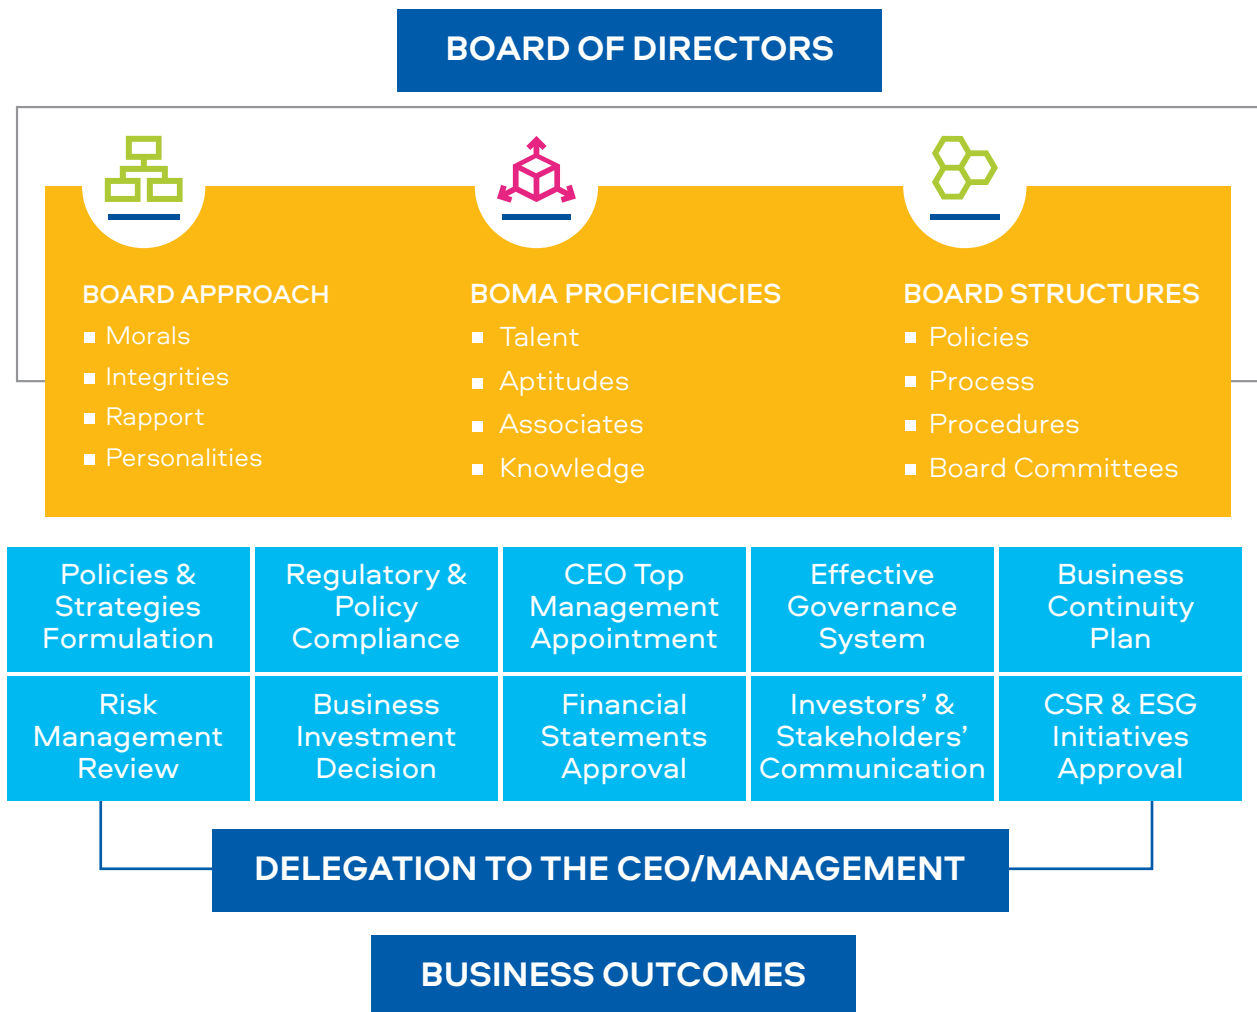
BOARD OF DIRECTORS

BOARD APPROACH
- Morals
- Integrities
- Rapport
- Personalities

BOMA PROFICIENCIES
- Talent
- Aptitudes
- Associates
- Knowledge

BOARD STRUCTURES
- Policies
- Process
- Procedures
- Board Committees

| Policies & Strategies Formulation | Regulatory & Policy Compliance | CEO Top Management Appointment | Effective Governance System | Business Continuity Plan |
|---|---|---|---|---|
| Risk Management Review | Business Investment Decision | Financial Statements Approval | Investors' & Stakeholders' Communication | CSR & ESG Initiatives Approval |

DELEGATION TO THE CEO/MANAGEMENT

BUSINESS OUTCOMES